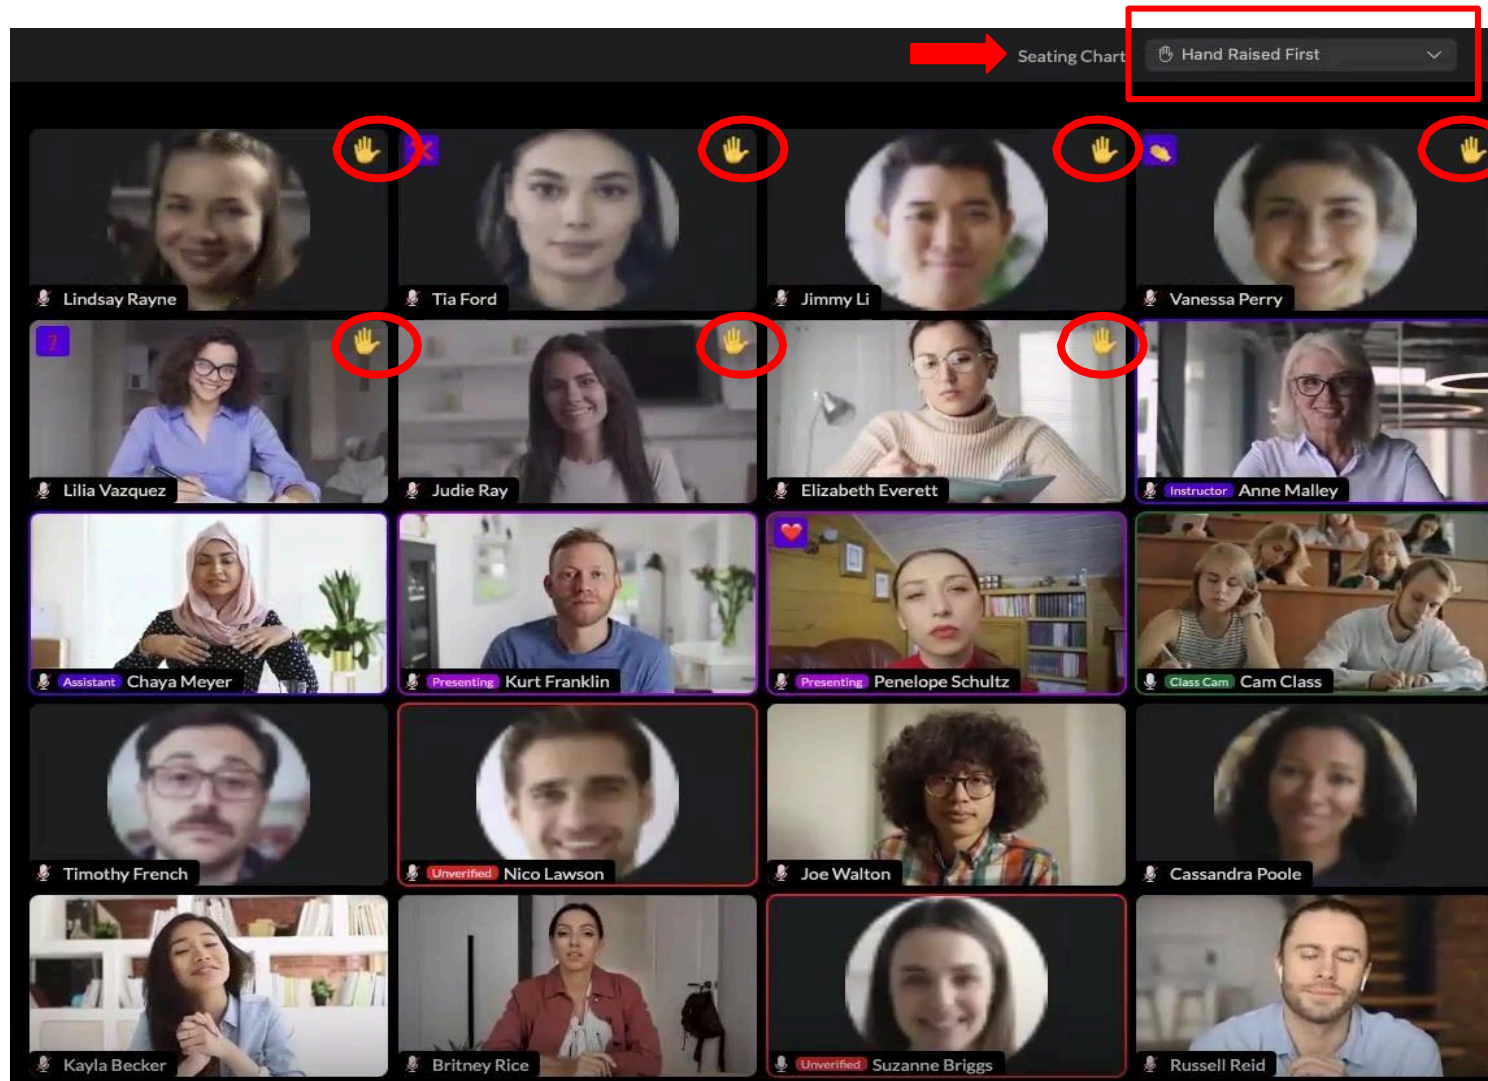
Seating Chart Hand Raised First

Lindsay Rayne

Tia Ford

Jimmy Li

Vanessa Perry

?

Lilia Vazquez

Judie Ray

Elizabeth Everett

Instructor Anne Malley

Assistant Chaya Meyer

Presenting Kurt Franklin

Presenting Penelope Schultz

Class Cam Cam Class

Timothy French

Unverified Nico Lawson

Joe Walton

Cassandra Poole

Kayla Becker

Britney Rice

Unverified Suzanne Briggs

Russell Reid